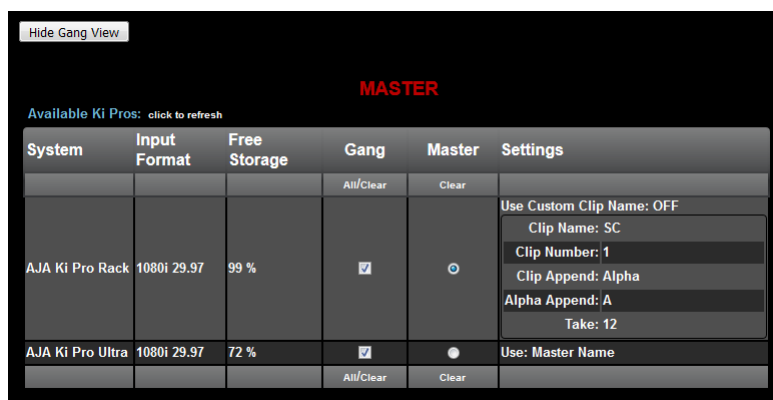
Hide Gang View

MASTER

Available Ki Pros: click to refresh

| System | Input Format | Free Storage | Gang | Master | Settings |
|---|---|---|---|---|---|
| | | | All/Clear | Clear | |
| AJA Ki Pro Rack | 1080i 29.97 | 99 % | ☑ | ◉ | Use Custom Clip Name: OFF<br>Clip Name: SC<br>Clip Number: 1<br>Clip Append: Alpha<br>Alpha Append: A<br>Take: 12 |
| AJA Ki Pro Ultra | 1080i 29.97 | 72 % | ☑ | ○ | Use: Master Name |
| | | | All/Clear | Clear | |